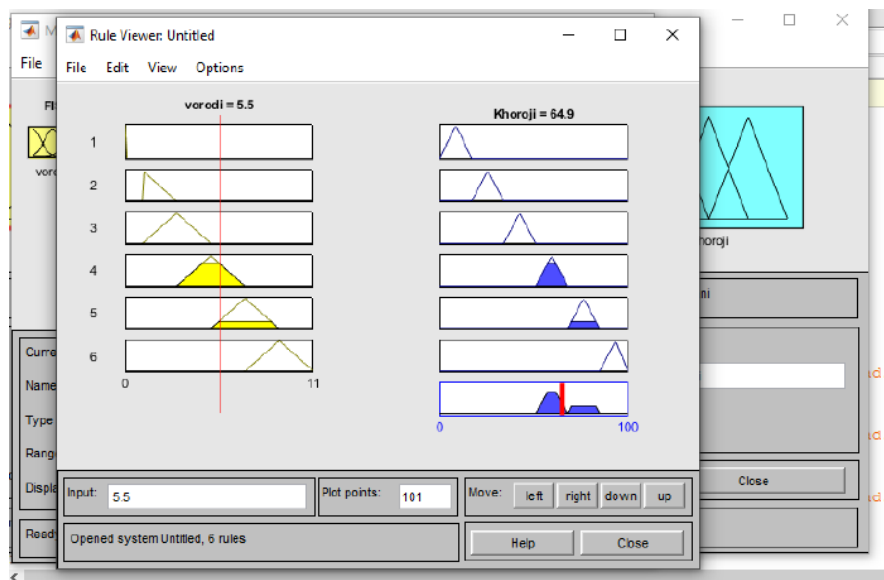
M
File
FI
voro
Curre
Name
Type
Rang
Displa
Read

Rule Viewer: Untitled
File Edit View Options

vorodi = 5.5
Khoroji = 64.9
1
2
3
4
5
6
0
11
0
100

Input: 5.5
Plot points: 101
Move: left right down up
Opened system Untitled, 6 rules
Help Close

horoji
ni
Close